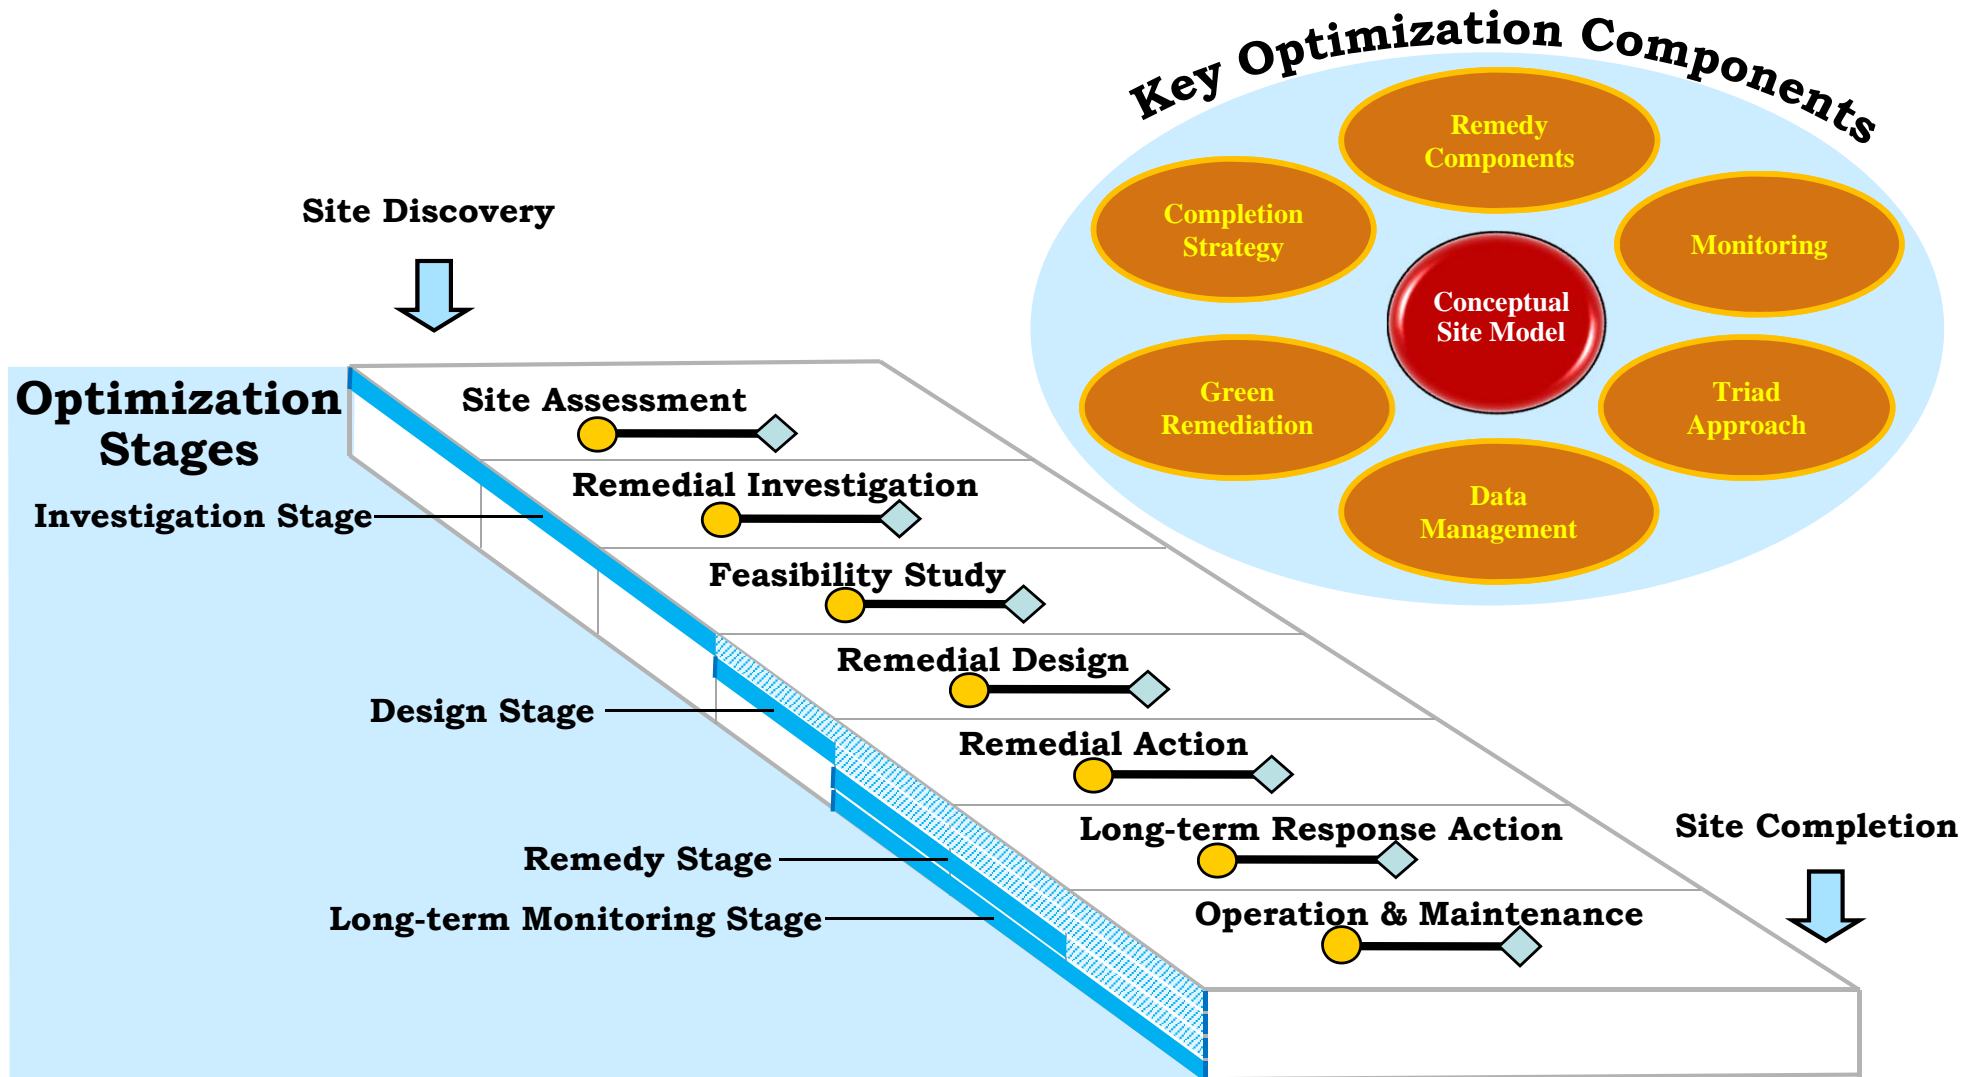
Key Optimization Components

Remedy Components

Completion Strategy

Monitoring

Conceptual Site Model

Green Remediation

Triad Approach

Data Management

Site Discovery

Optimization Stages

Site Assessment

Remedial Investigation

Investigation Stage

Feasibility Study

Remedial Design

Design Stage

Remedial Action

Long-term Response Action

Site Completion

Remedy Stage

Operation & Maintenance

Long-term Monitoring Stage